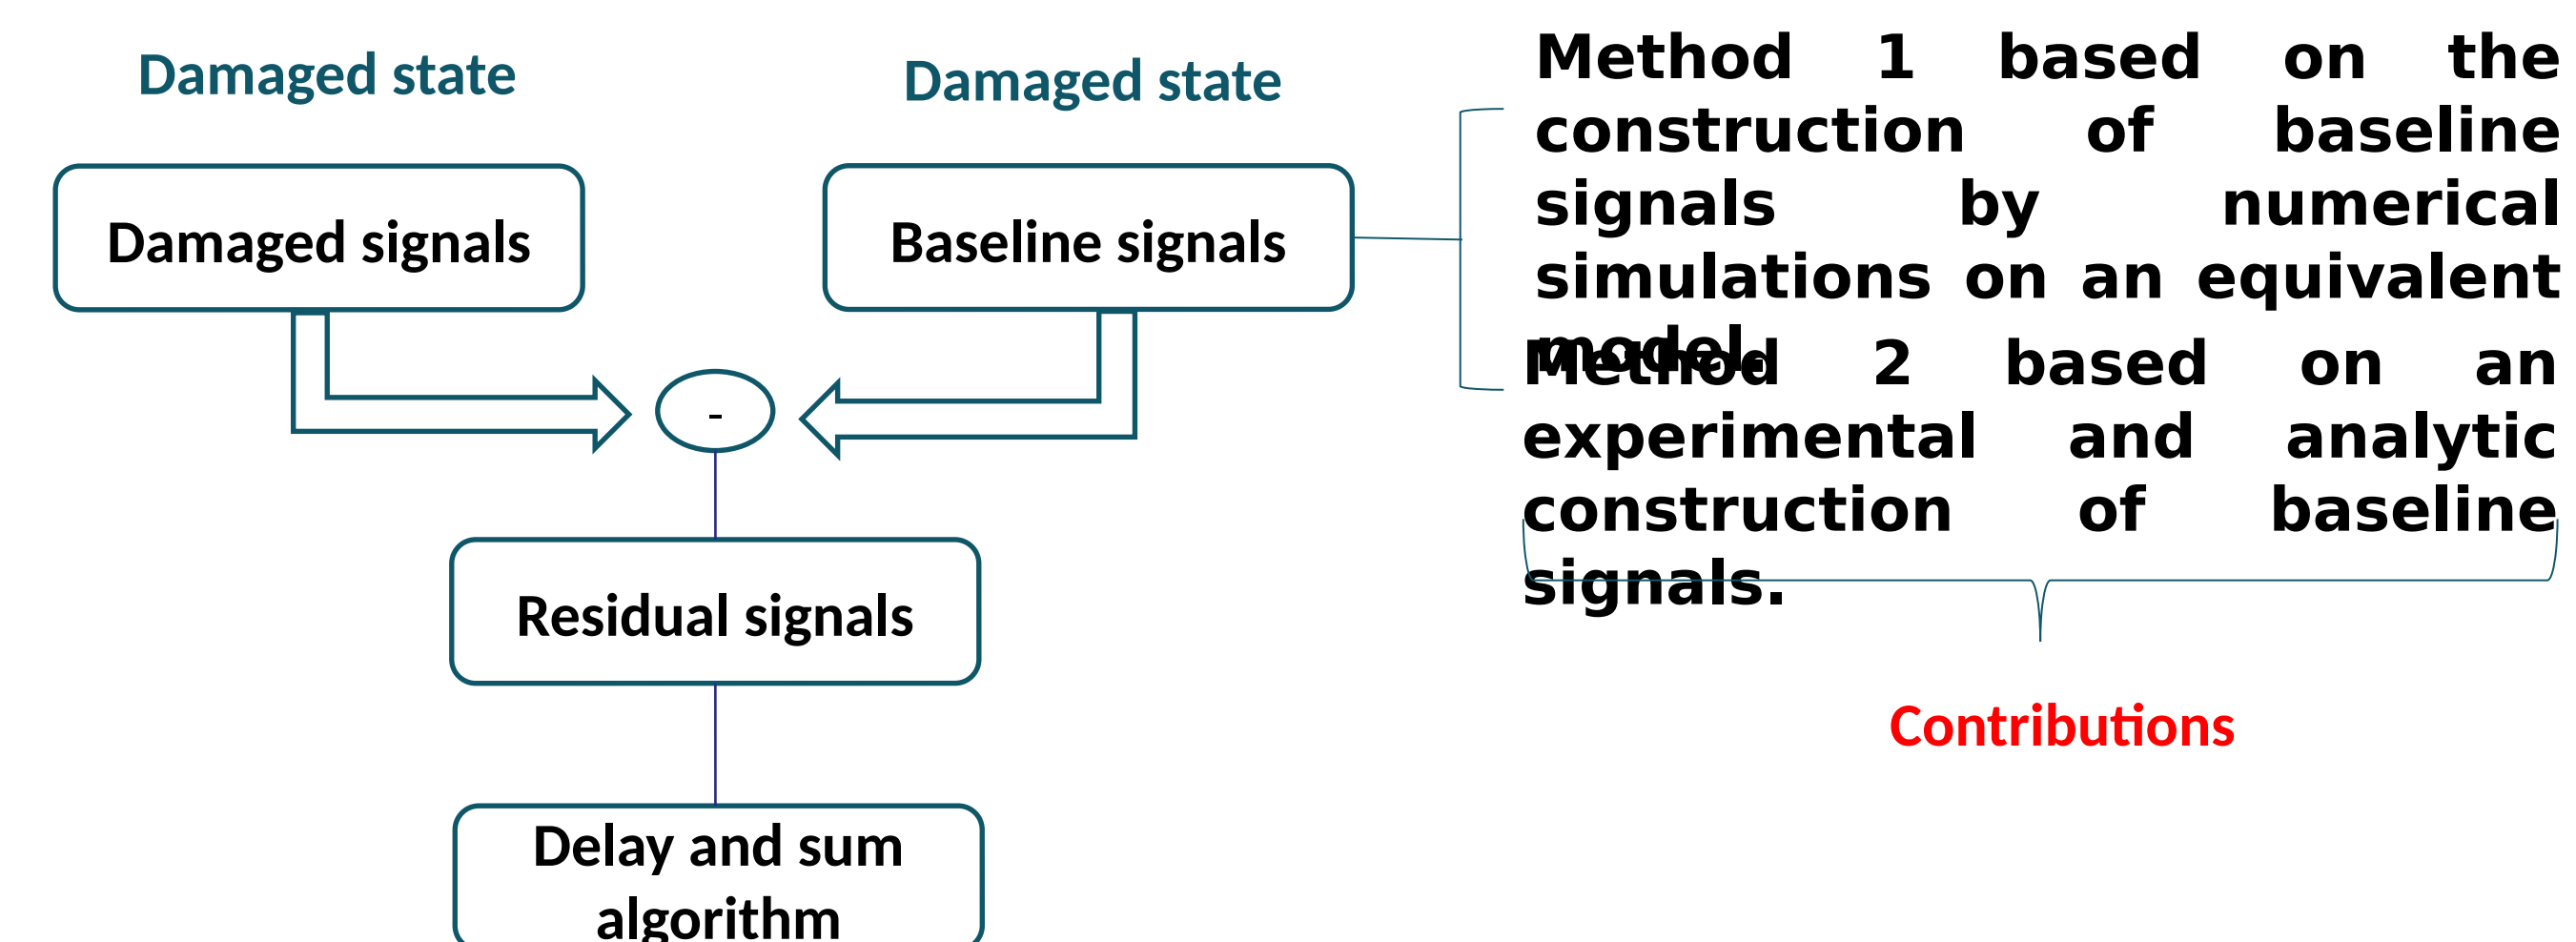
Damaged state

Damaged state

Damaged signals

Baseline signals

-

Residual signals

Delay and sum algorithm

Method 1 based on the construction of baseline signals by numerical simulations on an equivalent model.

Method 2 based on an experimental and analytic construction of baseline signals.

Contributions